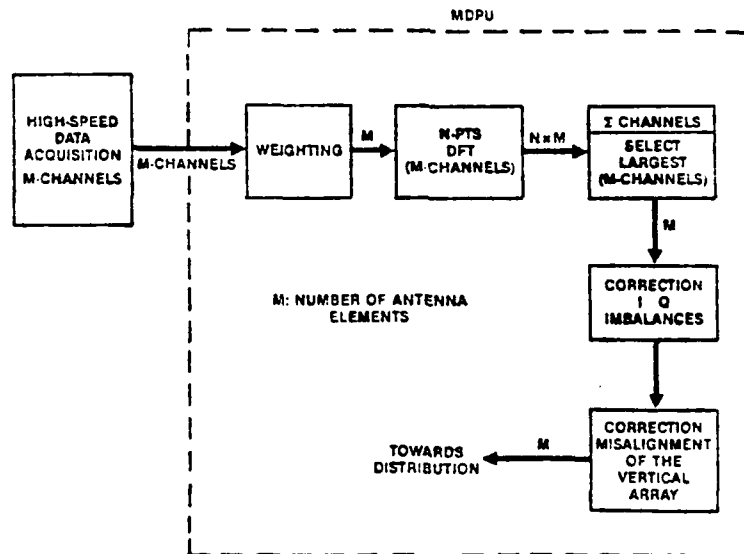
MDPU

HIGH-SPEED DATA ACQUISITION M-CHANNELS

M-CHANNELS

WEIGHTING

M

N-PTS DFT (M-CHANNELS)

N x M

Σ CHANNELS

SELECT LARGEST (M-CHANNELS)

M

CORRECTION I Q IMBALANCES

M: NUMBER OF ANTENNA ELEMENTS

CORRECTION MISALIGNMENT OF THE VERTICAL ARRAY

M

TOWARDS DISTRIBUTION